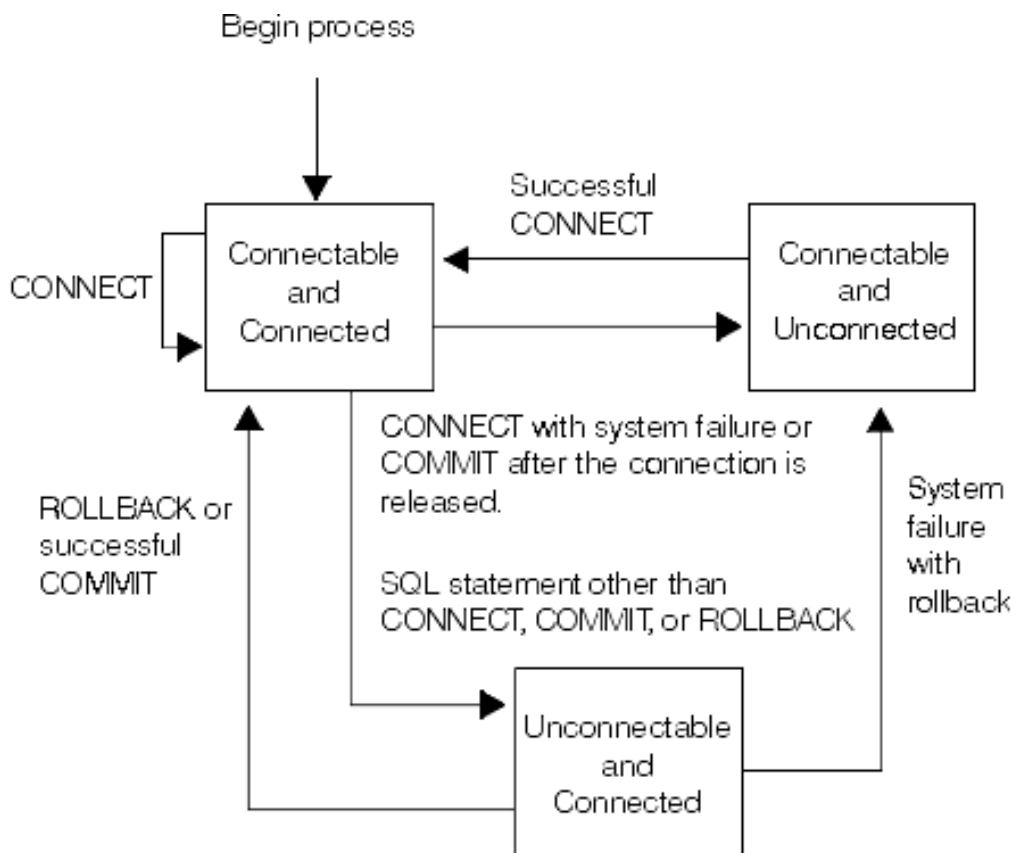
Begin process

Successful CONNECT

CONNECT

Connectable and Connected

Connectable and Unconnected

CONNECT with system failure or COMMIT after the connection is released.

ROLLBACK or successful COMMIT

System failure with rollback

SQL statement other than CONNECT, COMMIT, or ROLLBACK

Unconnectable and Connected